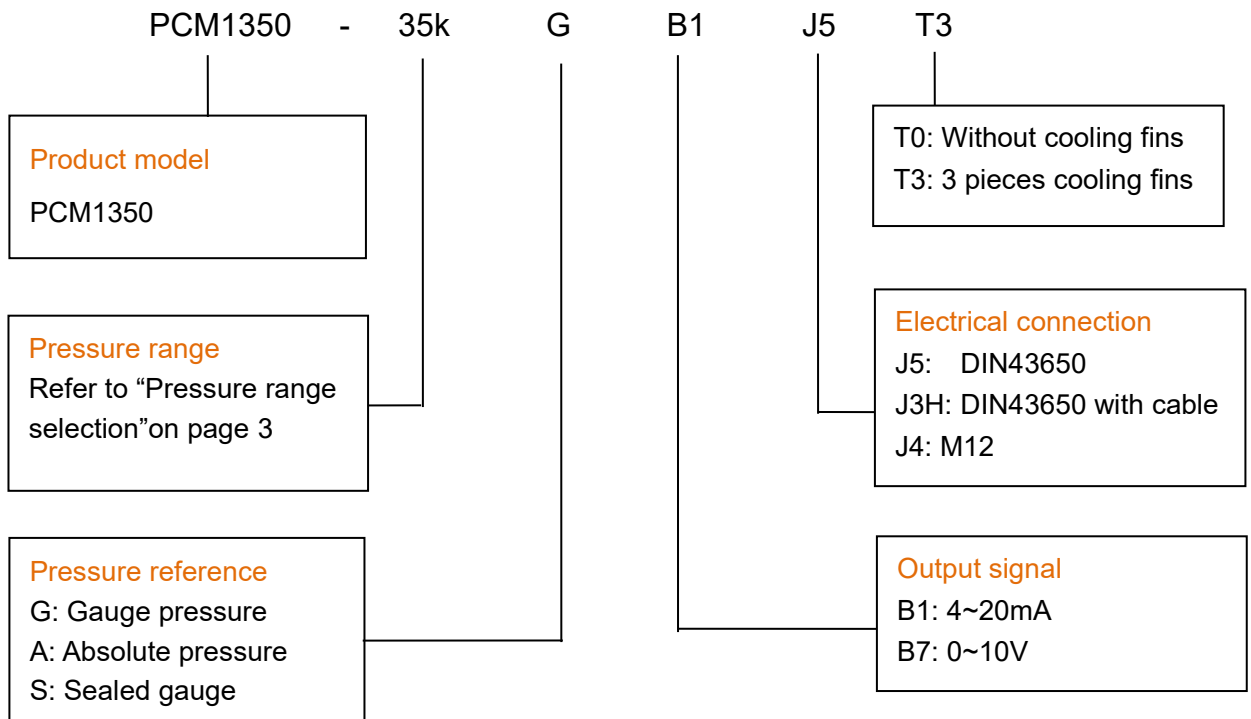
PCM1350 - 35k G B1 J5 T3

Product model
PCM1350

T0: Without cooling fins
T3: 3 pieces cooling fins

Pressure range
Refer to “Pressure range selection”on page 3

Electrical connection
J5: DIN43650
J3H: DIN43650 with cable
J4: M12

Pressure reference
G: Gauge pressure
A: Absolute pressure
S: Sealed gauge

Output signal
B1: 4~20mA
B7: 0~10V